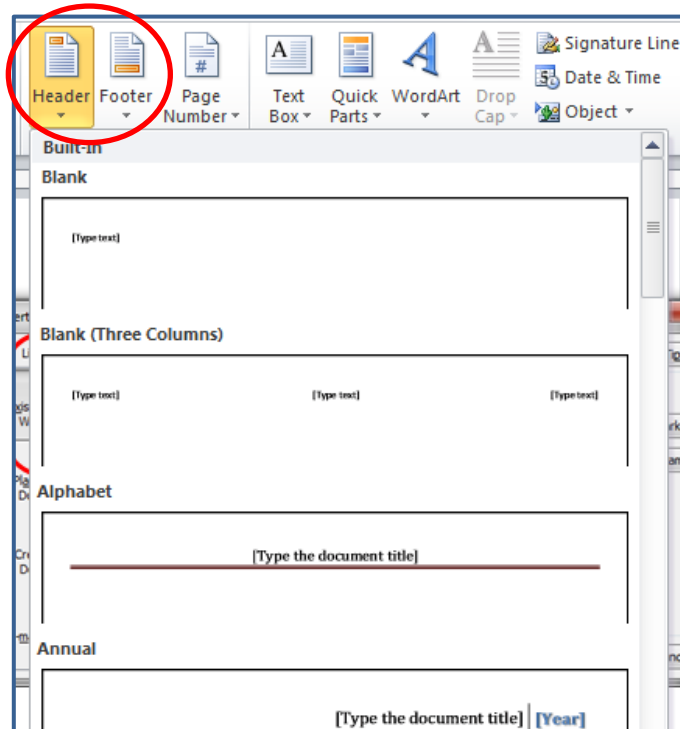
Header Footer Page Number Text Box Quick Parts WordArt Drop Cap Signature Line Date & Time Object

Built-In

Blank

[Type text]

Blank (Three Columns)

[Type text] [Type text] [Type text]

Alphabet

[Type the document title]

Annual

[Type the document title] [Year]